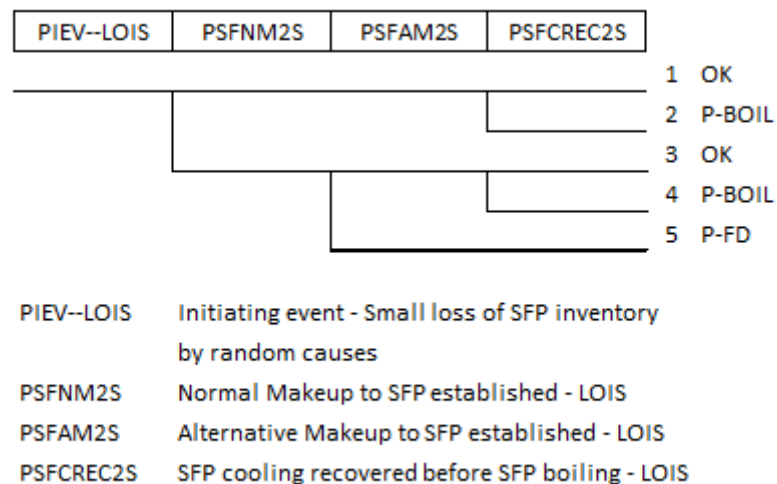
| PIEV--LOIS | PSFNM2S | PSFAM2S | PSFCREC2S |
|---|---|---|---|

1 OK
2 P-BOIL
3 OK
4 P-BOIL
5 P-FD

PIEV--LOIS Initiating event - Small loss of SFP inventory by random causes
PSFNM2S Normal Makeup to SFP established - LOIS
PSFAM2S Alternative Makeup to SFP established - LOIS
PSFCREC2S SFP cooling recovered before SFP boiling - LOIS